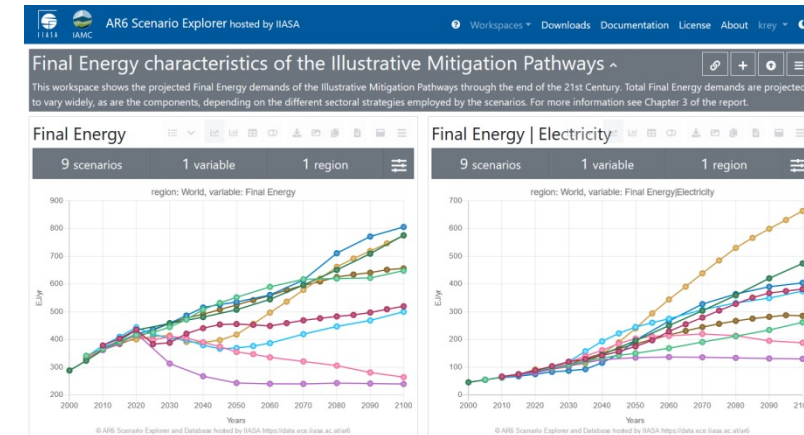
IIASA IAMC AR6 Scenario Explorer hosted by IIASA

Workspaces Downloads Documentation License About krey

Final Energy characteristics of the Illustrative Mitigation Pathways

This workspace shows the projected Final Energy demands of the Illustrative Mitigation Pathways through the end of the 21st Century. Total Final Energy demands are projected to vary widely, as are the components, depending on the different sectoral strategies employed by the scenarios. For more information see Chapter 3 of the report.

Final Energy

9 scenarios | 1 variable | 1 region

region: World, variable: Final Energy

900
800
700
600
500
400
300
200

EJ/yr

2000 2010 2020 2030 2040 2050 2060 2070 2080 2090 2100

Years

© AR6 Scenario Explorer and Database hosted by IIASA https://data.ece.iiasa.ac.at/ar6

Final Energy | Electricity

9 scenarios | 1 variable | 1 region

region: World, variable: Final Energy|Electricity

700
600
500
400
300
200
100
0

EJ/yr

2000 2010 2020 2030 2040 2050 2060 2070 2080 2090 2100

Years

© AR6 Scenario Explorer and Database hosted by IIASA https://data.ece.iiasa.ac.at/ar6